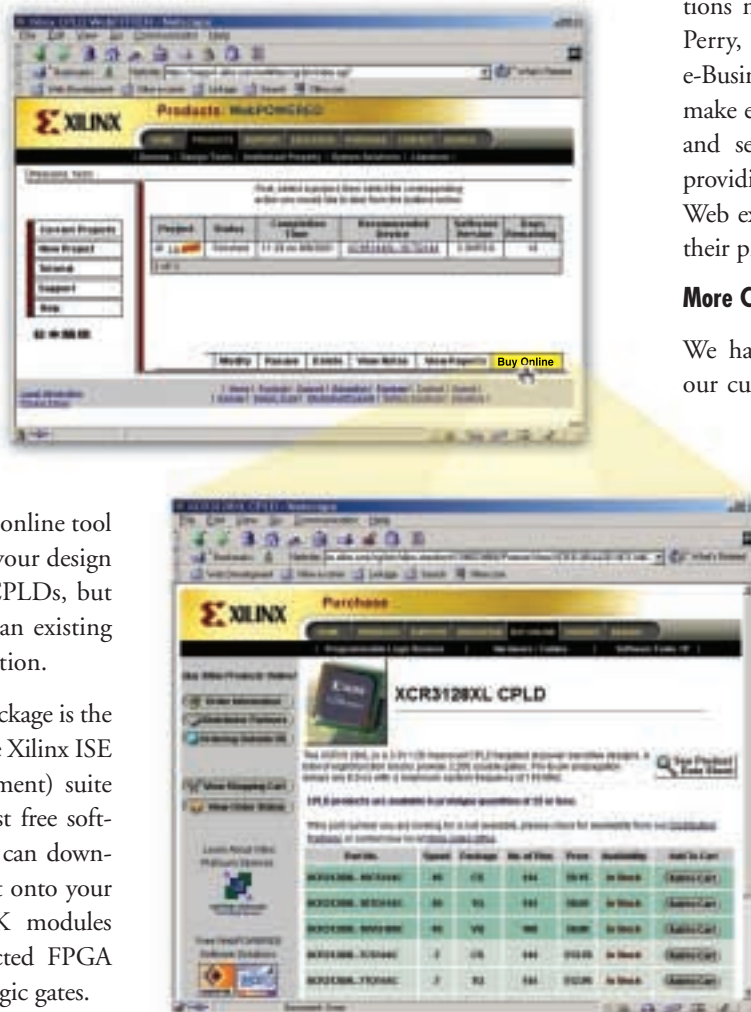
tions r
Perry,
e-Busin
make e
and se
providi
Web ex
their p

More C

We ha
our cu

XILINX

Products: WebPOWERED

Current Projects

New Project

Tutorial

Support

Help

Modify | Rename | Delete | View Notes | View Reports | Buy Online

online tool
your design
CPLDs, but
an existing
tion.

ckage is the
e Xilinx ISE
ment) suite
st free soft-
can down-
t onto your
K modules
cted FPGA
gic gates.

XILINX

Purchase

XCR3128XL CPLD